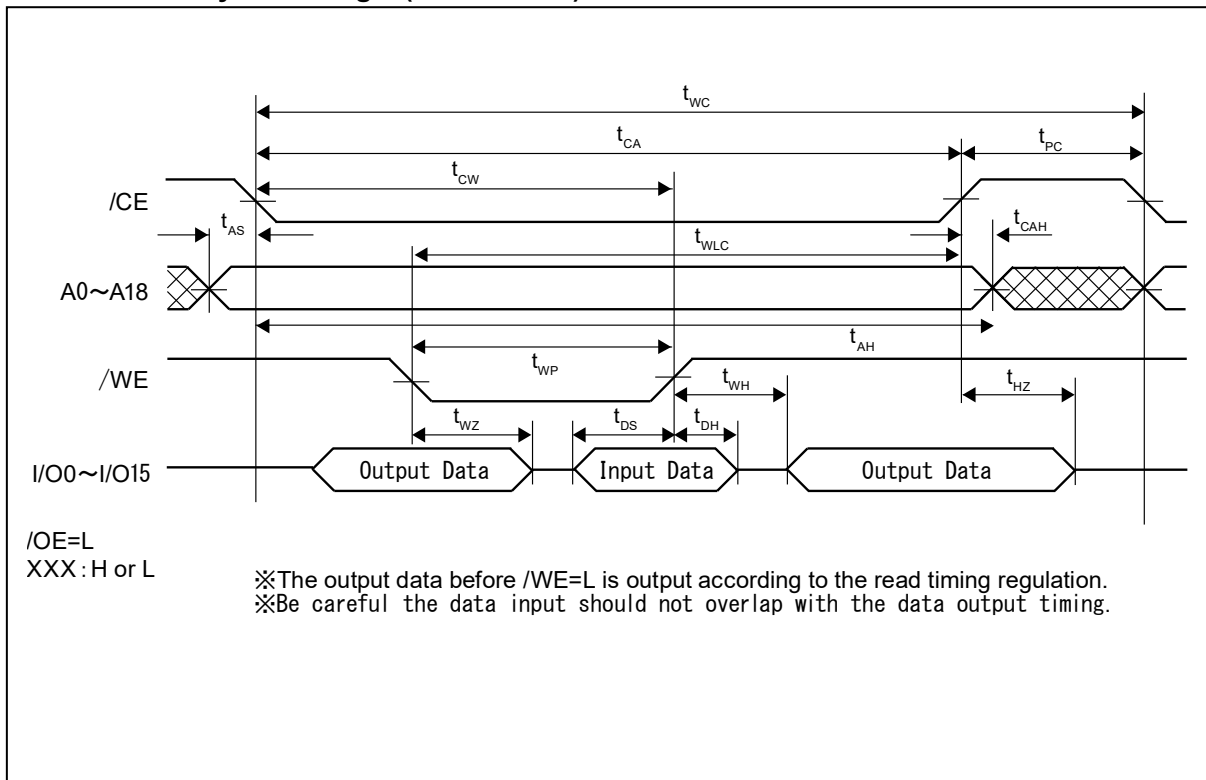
$t_{WC}$

$t_{CA}$

$t_{PC}$

$t_{CW}$

/CE

$t_{AS}$

$t_{CAH}$

$t_{WLC}$

A0～A18

$t_{AH}$

/WE

$t_{WP}$

$t_{WH}$

$t_{HZ}$

$t_{WZ}$

$t_{DS}$

$t_{DH}$

I/O0～I/O15

Output Data

Input Data

Output Data

/OE=L
XXX : H or L

※The output data before /WE=L is output according to the read timing regulation.
※Be careful the data input should not overlap with the data output timing.